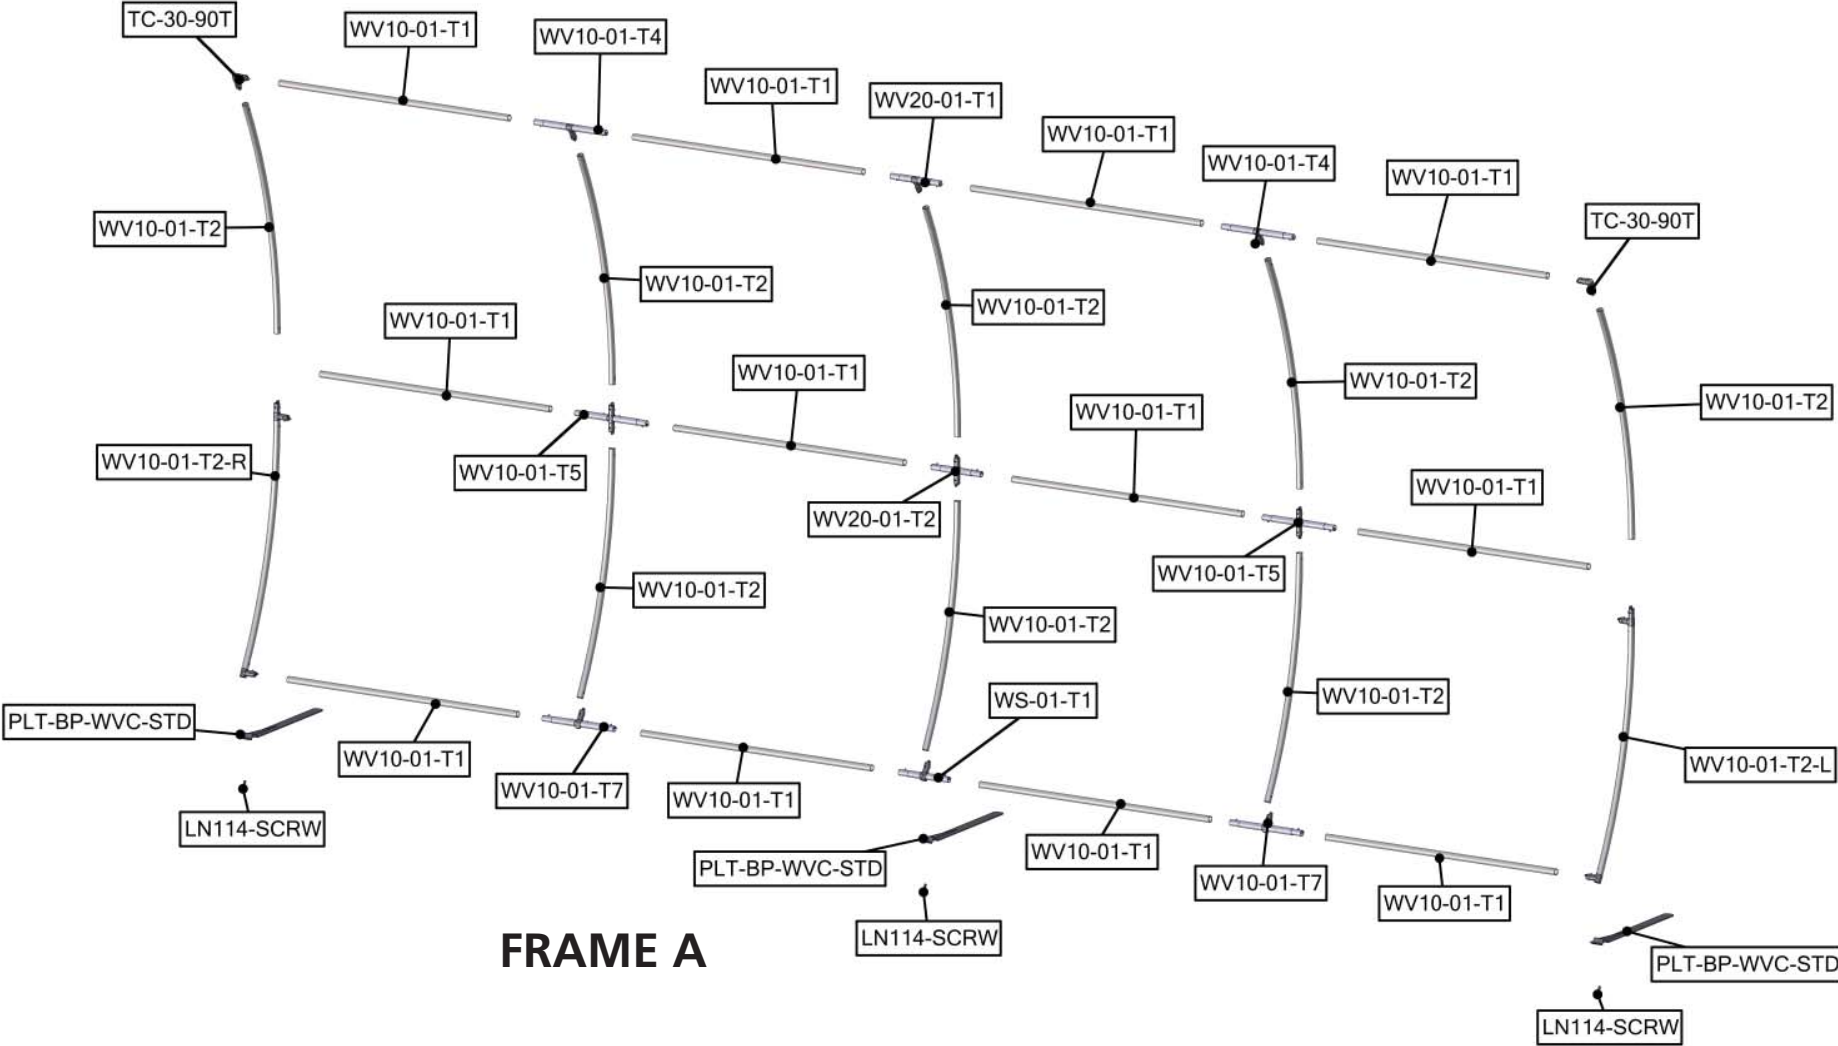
TC-30-90T
WV10-01-T1
WV10-01-T4
WV10-01-T1
WV20-01-T1
WV10-01-T1
WV10-01-T4
WV10-01-T1
TC-30-90T
WV10-01-T2
WV10-01-T2
WV10-01-T2
WV10-01-T1
WV10-01-T1
WV10-01-T2
WV10-01-T2
WV10-01-T1
WV10-01-T2-R
WV10-01-T5
WV20-01-T2
WV10-01-T1
WV10-01-T5
WV10-01-T2
WV10-01-T2
WS-01-T1
WV10-01-T2
PLT-BP-WVC-STD
WV10-01-T1
WV10-01-T7
WV10-01-T1
WV10-01-T2-L
LN114-SCRW
PLT-BP-WVC-STD
WV10-01-T1
WV10-01-T7
WV10-01-T1
LN114-SCRW
FRAME A
PLT-BP-WVC-STD
LN114-SCRW